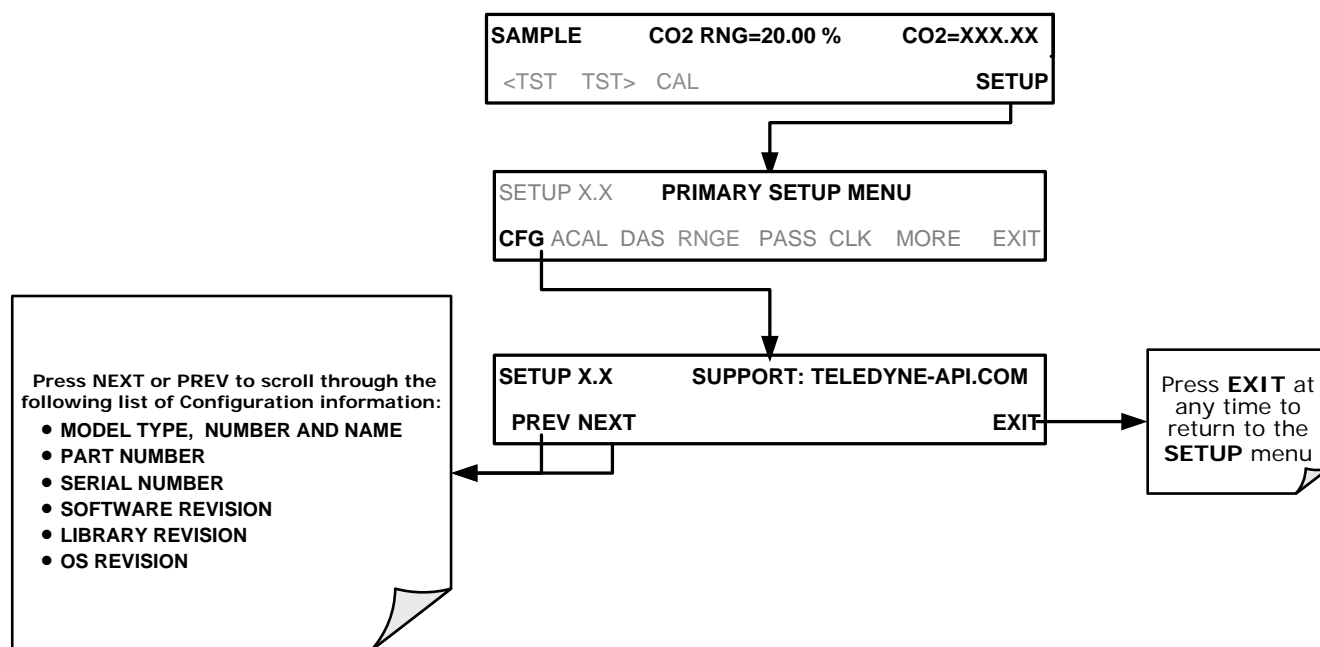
SAMPLE CO2 RNG=20.00 % CO2=XXX.XX

<TST TST> CAL SETUP

SETUP X.X PRIMARY SETUP MENU

CFG ACAL DAS RNGE PASS CLK MORE EXIT

Press NEXT or PREV to scroll through the following list of Configuration information:

- MODEL TYPE, NUMBER AND NAME
- PART NUMBER
- SERIAL NUMBER
- SOFTWARE REVISION
- LIBRARY REVISION
- OS REVISION

SETUP X.X SUPPORT: TELEDYNE-API.COM

PREV NEXT EXIT

Press **EXIT** at any time to return to the **SETUP** menu